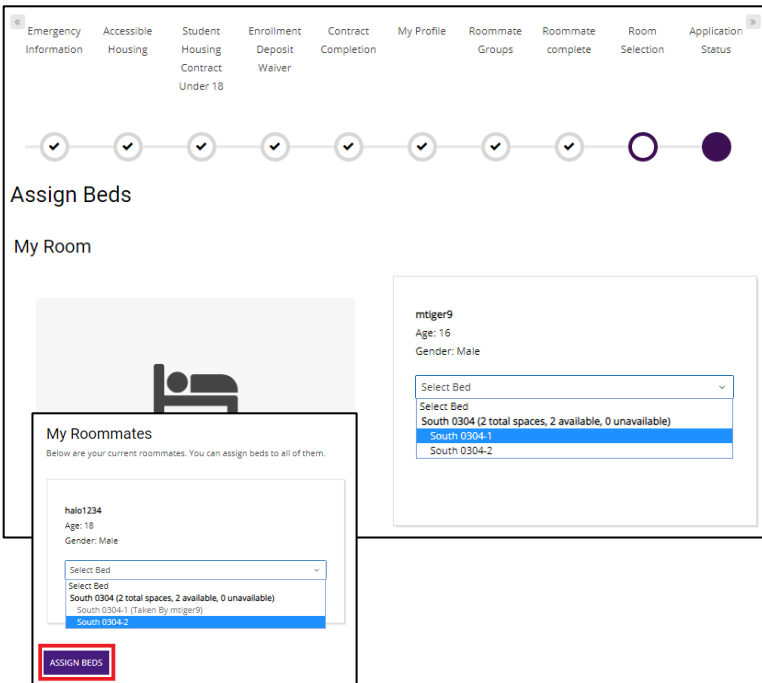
«

Emergency Information

Accessible Housing

Student Housing Contract Under 18

Enrollment Deposit Waiver

Contract Completion

My Profile

Roommate Groups

Roommate complete

Room Selection

Application Status

»

Assign Beds

My Room

mtiger9
Age: 16
Gender: Male

Select Bed
Select Bed
South 0304 (2 total spaces, 2 available, 0 unavailable)
South 0304-1
South 0304-2

My Roommates
Below are your current roommates. You can assign beds to all of them.

halo1234
Age: 18
Gender: Male

Select Bed
Select Bed
South 0304 (2 total spaces, 2 available, 0 unavailable)
South 0304-1 (Taken By mtiger9)
South 0304-2

ASSIGN BEDS